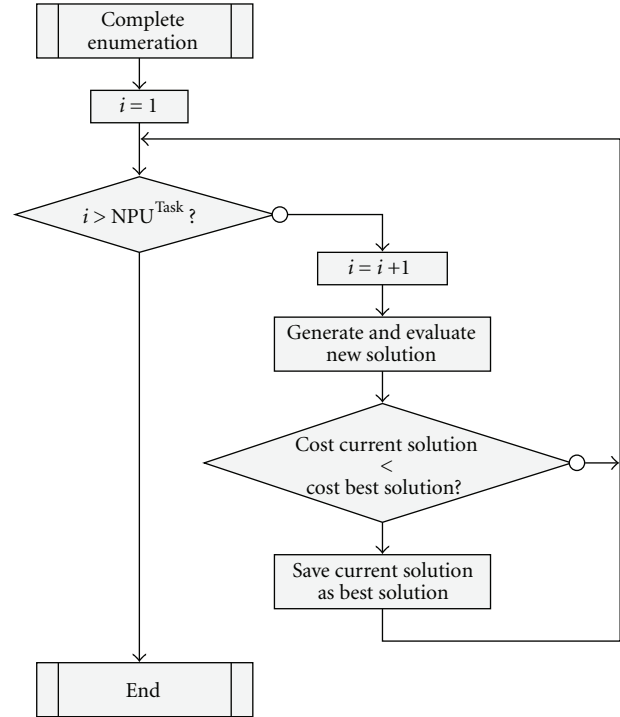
Complete enumeration

$i = 1$

$i > \text{NPU}^{\text{Task}}$ ?

$i = i + 1$

Generate and evaluate new solution

Cost current solution < cost best solution?

Save current solution as best solution

End